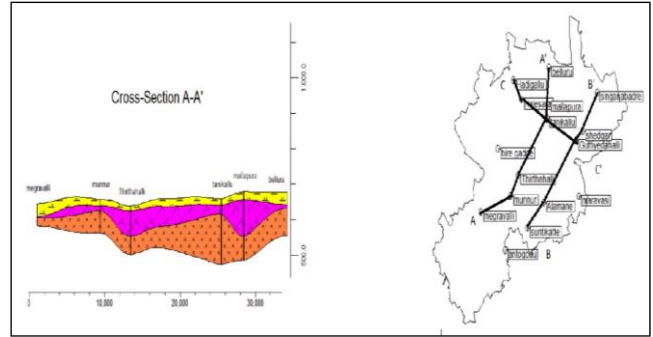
Cross-Section A-A'

1,000.0

500.0

megravalli

mumur

Thirthahalli

tanikallu

mallapura

bellur

0

10,000

20,000

30,000

A'

C

B'

hadigallu

bellur

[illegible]

mallapura

tanikallu

singanabidre

sheduguru

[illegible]

hire padaa

C'

Thirthahalli

mumur

Alamane

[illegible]

A

megravalli

guntikatte

B

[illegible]